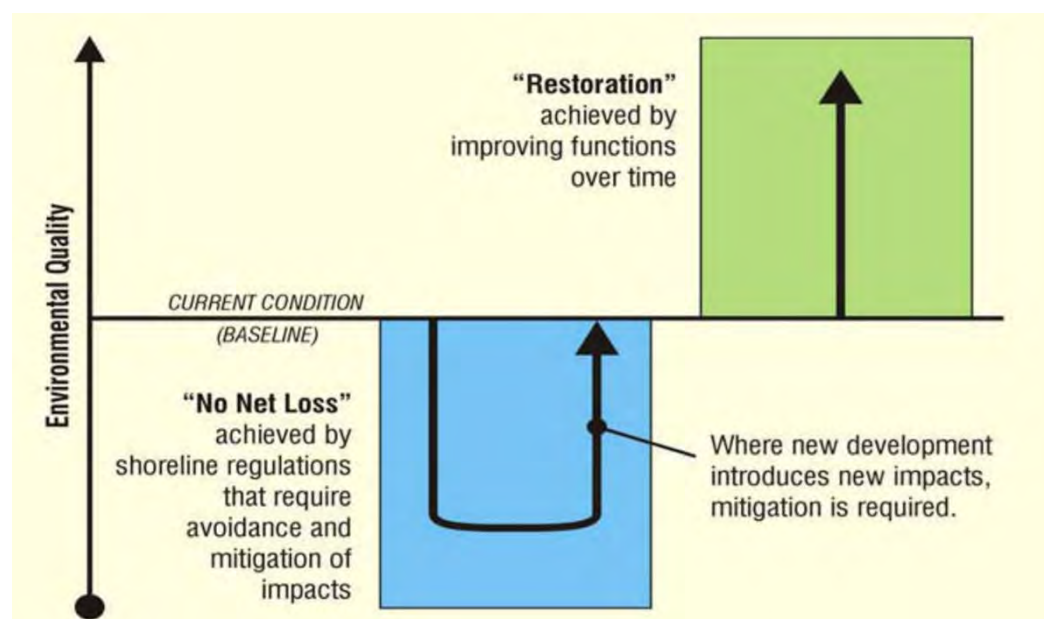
Environmental Quality

"Restoration" achieved by improving functions over time

CURRENT CONDITION (BASELINE)

"No Net Loss" achieved by shoreline regulations that require avoidance and mitigation of impacts

Where new development introduces new impacts, mitigation is required.